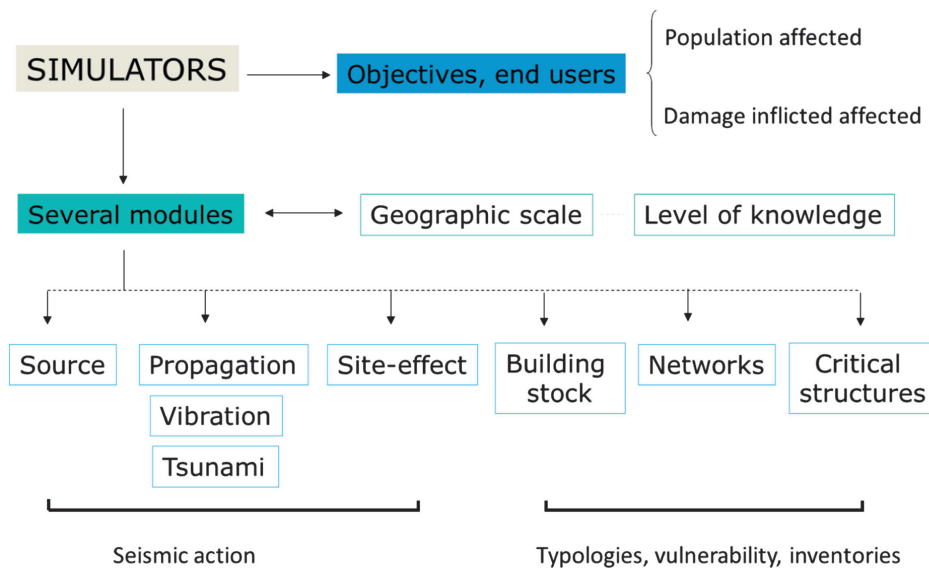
SIMULATORS

Objectives, end users

Population affected

Damage inflicted affected

Several modules

Geographic scale

Level of knowledge

Source

Propagation

Vibration

Tsunami

Site-effect

Building stock

Networks

Critical structures

Seismic action

Typologies, vulnerability, inventories